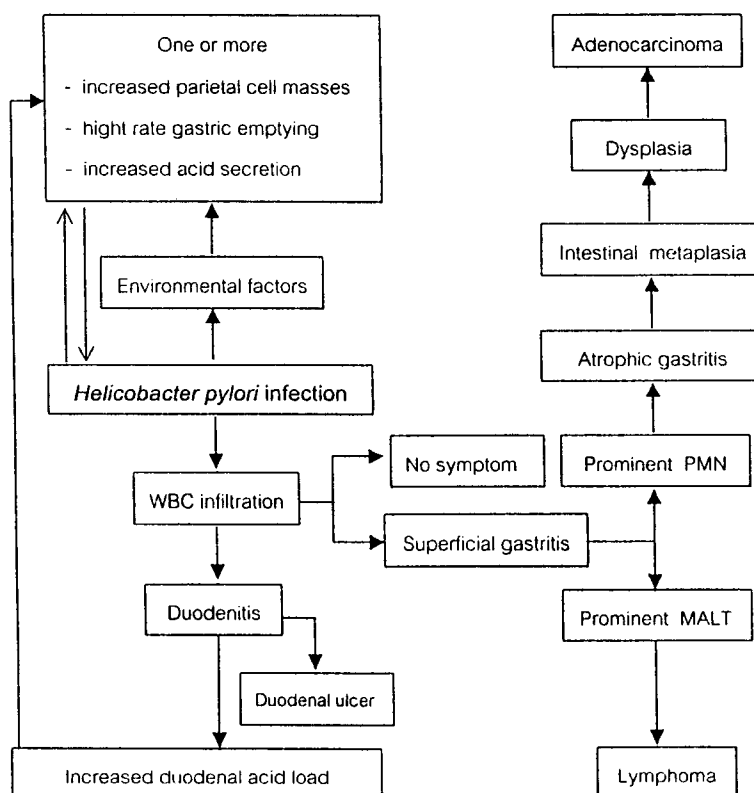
One or more
- increased parietal cell masses
- hight rate gastric emptying
- increased acid secretion

Environmental factors

*Helicobacter pylori* infection

WBC infiltration

No symptom

Superficial gastritis

Duodenitis

Duodenal ulcer

Increased duodenal acid load

Adenocarcinoma

Dysplasia

Intestinal metaplasia

Atrophic gastritis

Prominent PMN

Prominent MALT

Lymphoma